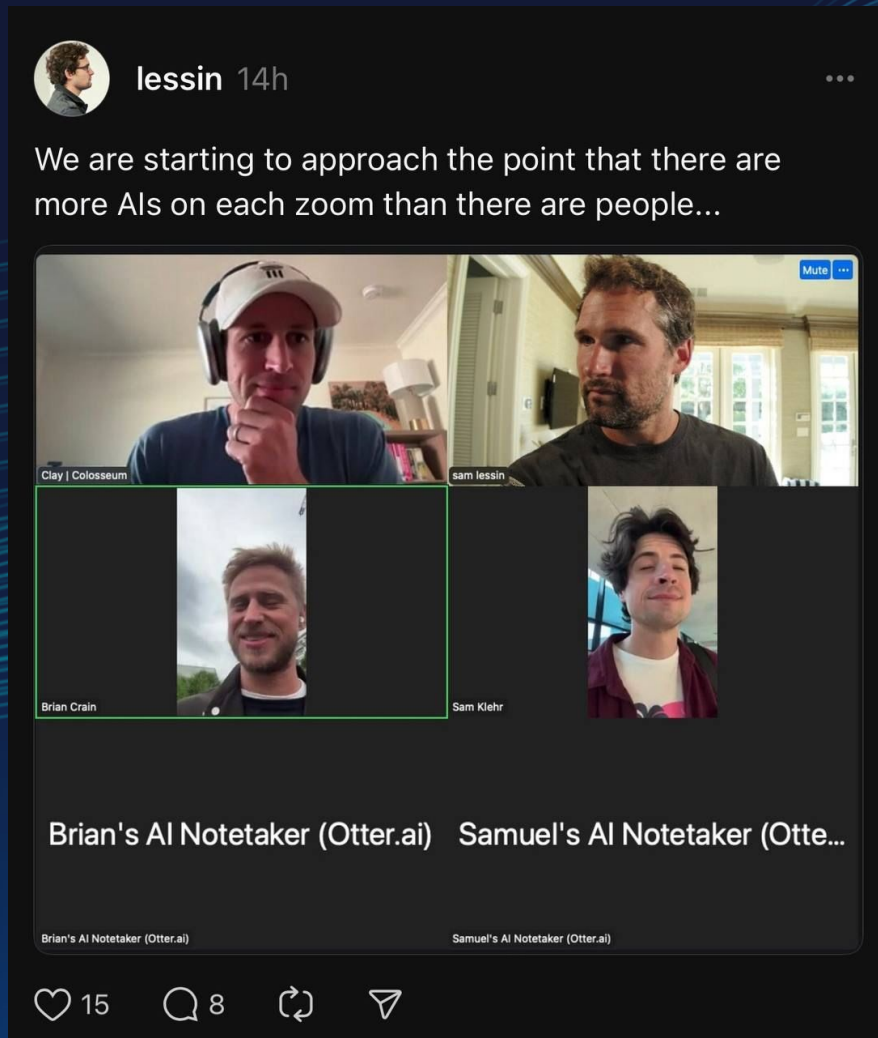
lessin 14h

...

We are starting to approach the point that there are more AIs on each zoom than there are people...

Mute ···

Clay | Colosseum

sam lessin

Brian Crain

Sam Klehr

Brian's AI Notetaker (Otter.ai)

Samuel's AI Notetaker (Otte...

Brian's AI Notetaker (Otter.ai)

Samuel's AI Notetaker (Otter.ai)

15 8